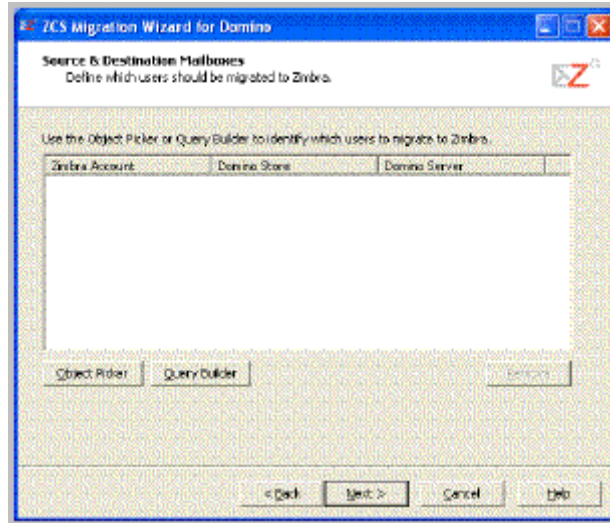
ZCS Migration Wizard for Domino

Source & Destination Mailboxes
Define which users should be migrated to Zimbra.

Use the Object Picker or Query Builder to identify which users to migrate to Zimbra.

| Zimbra Account | Domino Store | Domino Server |
|---|---|---|

Object Picker
Query Builder
Remove

< Back
Next >
Cancel
Help